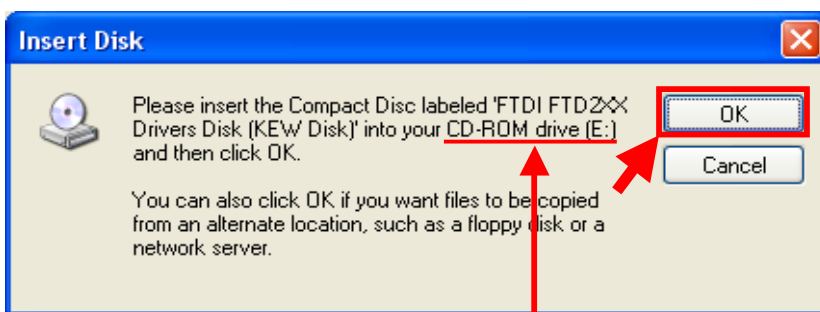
Insert Disk

Please insert the Compact Disc labeled 'FTDI FTD2XX Drivers Disk (KEW Disk)' into your CD-ROM drive (E:) and then click OK.

You can also click OK if you want files to be copied from an alternate location, such as a floppy disk or a network server.

OK

Cancel